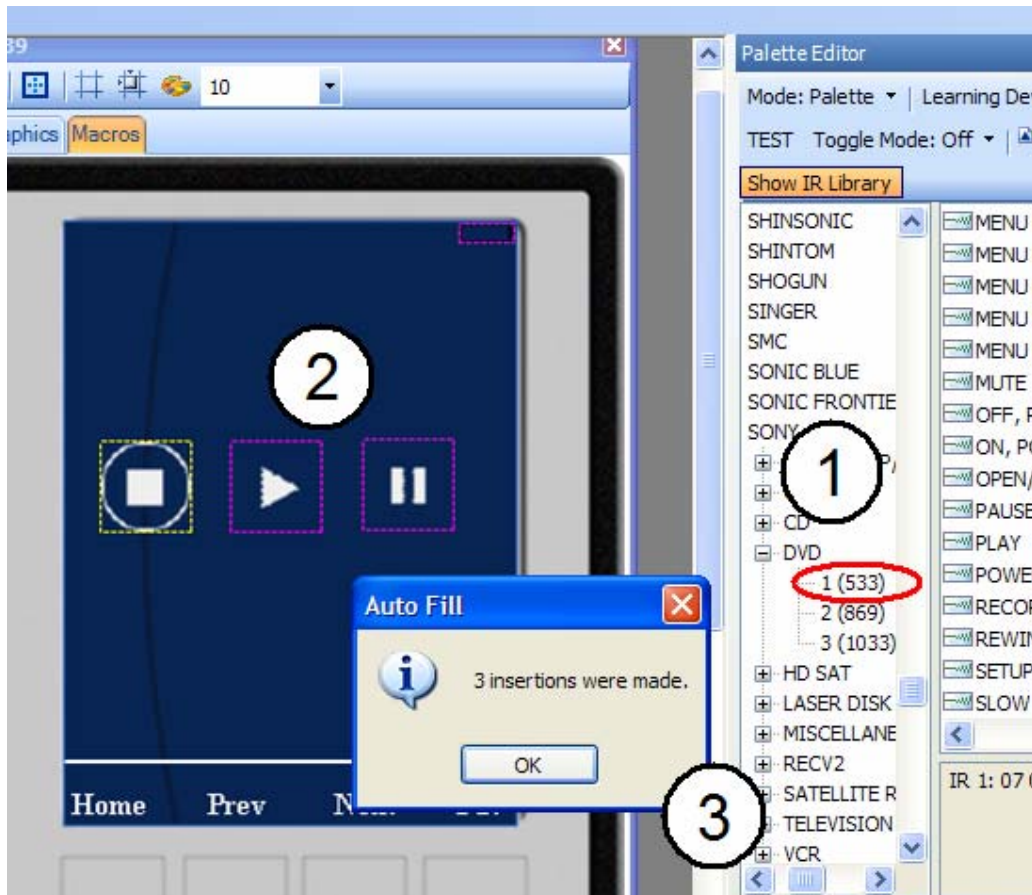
39

10

aphics Macros

2

Home Prev N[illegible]

Auto Fill

3 insertions were made.

OK

Palette Editor

Mode: Palette | Learning De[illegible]

TEST Toggle Mode: Off

Show IR Library

SHINSONIC
SHINTOM
SHOGUN
SINGER
SMC
SONIC BLUE
SONIC FRONTIE
SONY
CD
DVD
1 (533)
2 (869)
3 (1033)
HD SAT
LASER DISK
MISCELLANE
RECV2
SATELLITE R
TELEVISION
VCR

1

3

MENU
MENU
MENU
MENU
MENU
MUTE
OFF, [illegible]
ON, P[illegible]
OPEN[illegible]
PAUSE
PLAY
POWE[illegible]
RECO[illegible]
REWI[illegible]
SETUP
SLOW

IR 1: 07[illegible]